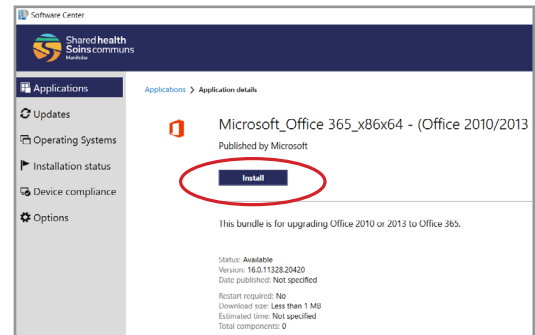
Software Center

Shared health
Soins communs
Manitoba

Applications
Updates
Operating Systems
Installation status
Device compliance
Options

Applications > Application details

Microsoft_Office 365_x86x64 - (Office 2010/2013

Published by Microsoft

Install

This bundle is for upgrading Office 2010 or 2013 to Office 365.

Status: Available
Version: 16.0.11328.20420
Date published: Not specified

Restart required: No
Download size: Less than 1 MB
Estimated time: Not specified
Total components: 0